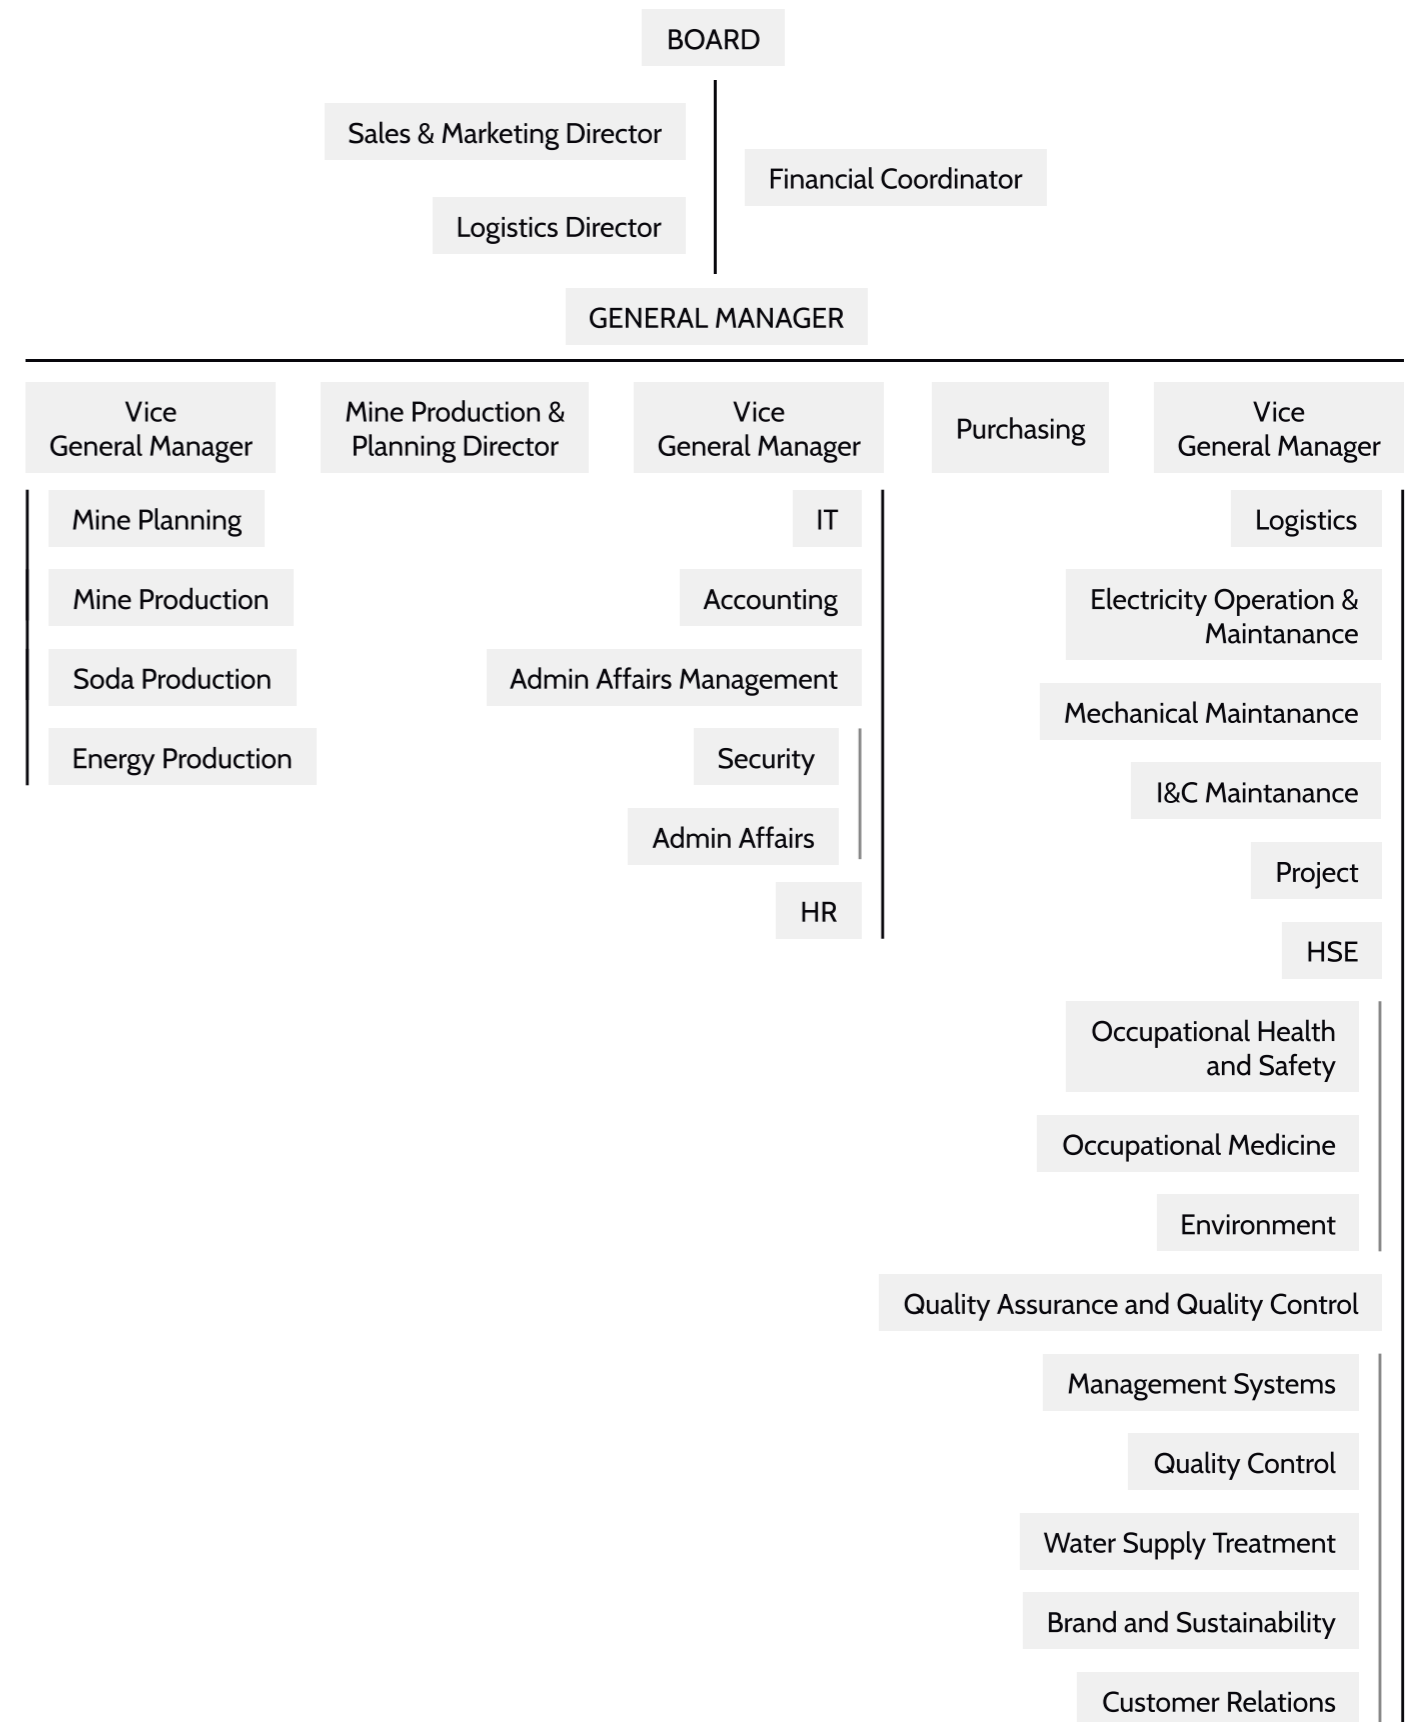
BOARD

Sales & Marketing Director

Logistics Director

Financial Coordinator

GENERAL MANAGER

Vice General Manager

Mine Production & Planning Director

Vice General Manager

Purchasing

Vice General Manager

Mine Planning

Mine Production

Soda Production

Energy Production

IT

Accounting

Admin Affairs Management

Security

Admin Affairs

HR

Logistics

Electricity Operation & Maintanance

Mechanical Maintanance

I&C Maintanance

Project

HSE

Occupational Health and Safety

Occupational Medicine

Environment

Quality Assurance and Quality Control

Management Systems

Quality Control

Water Supply Treatment

Brand and Sustainability

Customer Relations